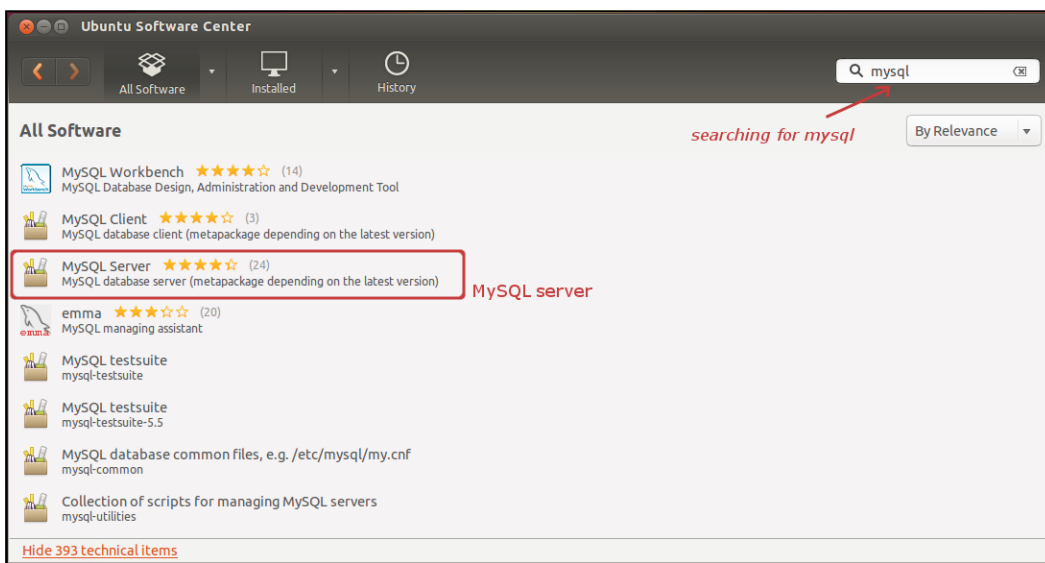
Ubuntu Software Center

All Software

Installed

History

mysql

All Software

searching for mysql

By Relevance

MySQL Workbench ★★★★☆ (14)
MySQL Database Design, Administration and Development Tool

MySQL Client ★★★★☆ (3)
MySQL database client (metapackage depending on the latest version)

MySQL Server ★★★★☆ (24)
MySQL database server (metapackage depending on the latest version)

MySQL server

emma ★★★☆☆ (20)
MySQL managing assistant

MySQL testsuite
mysql-testsuite

MySQL testsuite
mysql-testsuite-5.5

MySQL database common files, e.g. /etc/mysql/my.cnf
mysql-common

Collection of scripts for managing MySQL servers
mysql-utilities

Hide 393 technical items